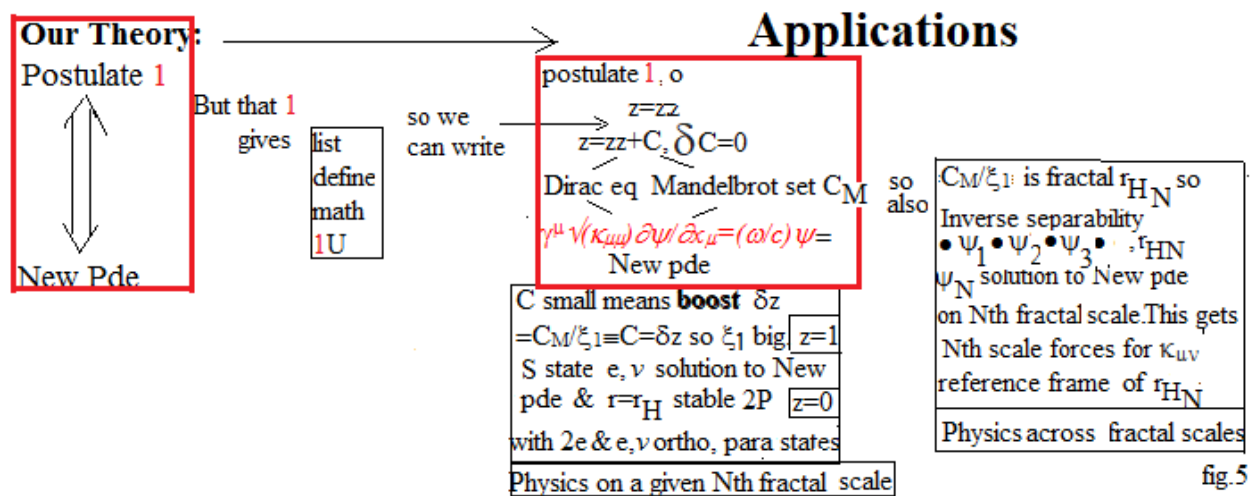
Our Theory:

Postulate 1

New Pde

But that 1 gives

list define math 1U

so we can write

Applications

postulate 1, o

z=zz

z=zz+C, $\delta$C=0

Dirac eq Mandelbrot set $C_M$

$\gamma^\mu\sqrt{(\kappa_{\mu\mu})}\partial\psi/\partial x_\mu=(\omega/c)\psi=$

New pde

C small means **boost** $\delta z$ $=C_M/\xi_1\equiv C=\delta z$ so $\xi_1$ big, z=1

S state e, $\nu$ solution to New pde & $r=r_H$ stable 2P z=0

with 2e & e, $\nu$ ortho, para states

Physics on a given Nth fractal scale

so also

$C_M/\xi_1$ is fractal $r_{H_N}$ so Inverse separability $\bullet\psi_1\bullet\psi_2\bullet\psi_3\bullet$ , $r_{HN}$ $\psi_N$ solution to New pde on Nth fractal scale.This gets Nth scale forces for $\kappa_{\mu\nu}$ reference frame of $r_{H_N}$

Physics across fractal scales

fig.5